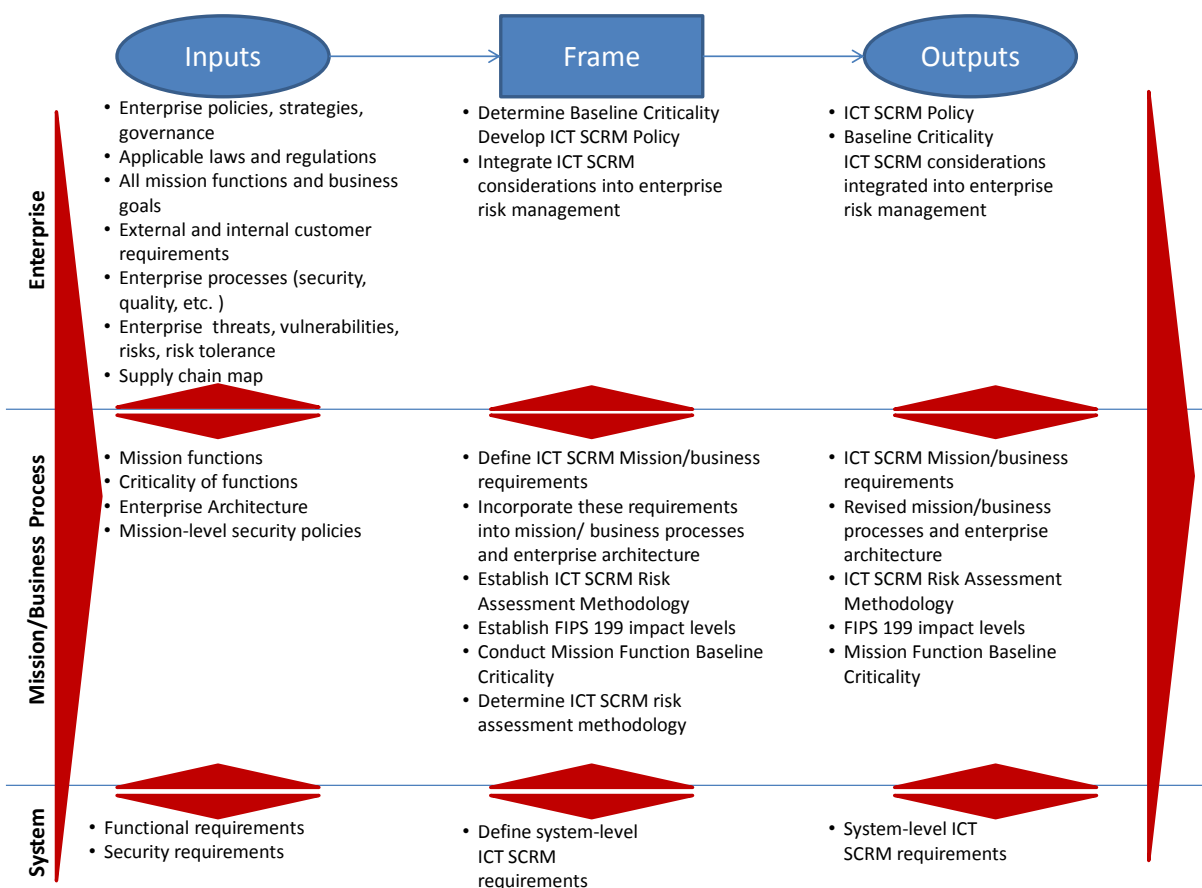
Inputs

Frame

Outputs

Enterprise

- Enterprise policies, strategies, governance
- Applicable laws and regulations
- All mission functions and business goals
- External and internal customer requirements
- Enterprise processes (security, quality, etc. )
- Enterprise threats, vulnerabilities, risks, risk tolerance
- Supply chain map

- Determine Baseline Criticality Develop ICT SCRM Policy
- Integrate ICT SCRM considerations into enterprise risk management

- ICT SCRM Policy
- Baseline Criticality ICT SCRM considerations integrated into enterprise risk management

Mission/Business Process

- Mission functions
- Criticality of functions
- Enterprise Architecture
- Mission-level security policies

- Define ICT SCRM Mission/business requirements
- Incorporate these requirements into mission/ business processes and enterprise architecture
- Establish ICT SCRM Risk Assessment Methodology
- Establish FIPS 199 impact levels
- Conduct Mission Function Baseline Criticality
- Determine ICT SCRM risk assessment methodology

- ICT SCRM Mission/business requirements
- Revised mission/business processes and enterprise architecture
- ICT SCRM Risk Assessment Methodology
- FIPS 199 impact levels
- Mission Function Baseline Criticality

System

- Functional requirements
- Security requirements

- Define system-level ICT SCRM requirements

- System-level ICT SCRM requirements